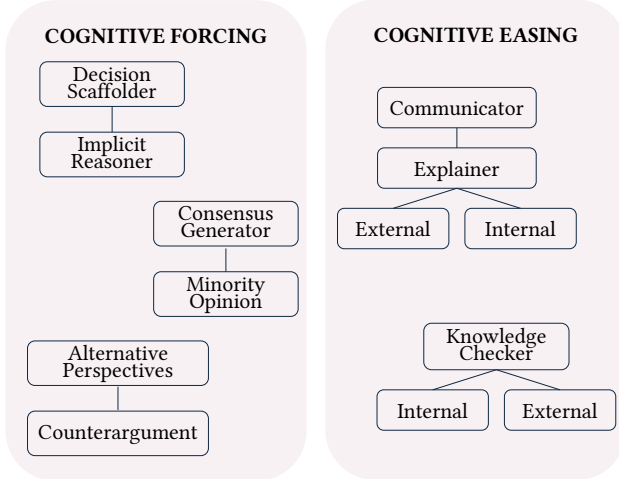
COGNITIVE FORCING

Decision Scaffolder

Implicit Reasoner

Consensus Generator

Minority Opinion

Alternative Perspectives

Counterargument

COGNITIVE EASING

Communicator

Explainer

External

Internal

Knowledge Checker

Internal

External